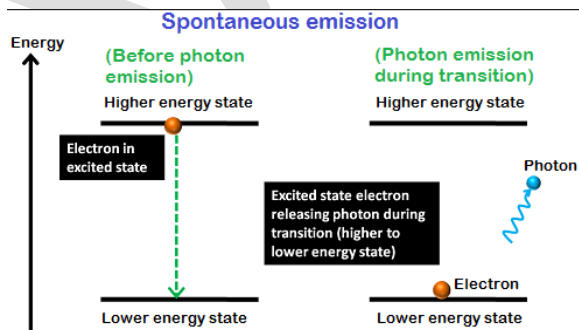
Spontaneous emission

Energy

(Before photon emission)

Higher energy state

Electron in excited state

Lower energy state

(Photon emission during transition)

Higher energy state

Photon

Excited state electron releasing photon during transition (higher to lower energy state)

Electron

Lower energy state